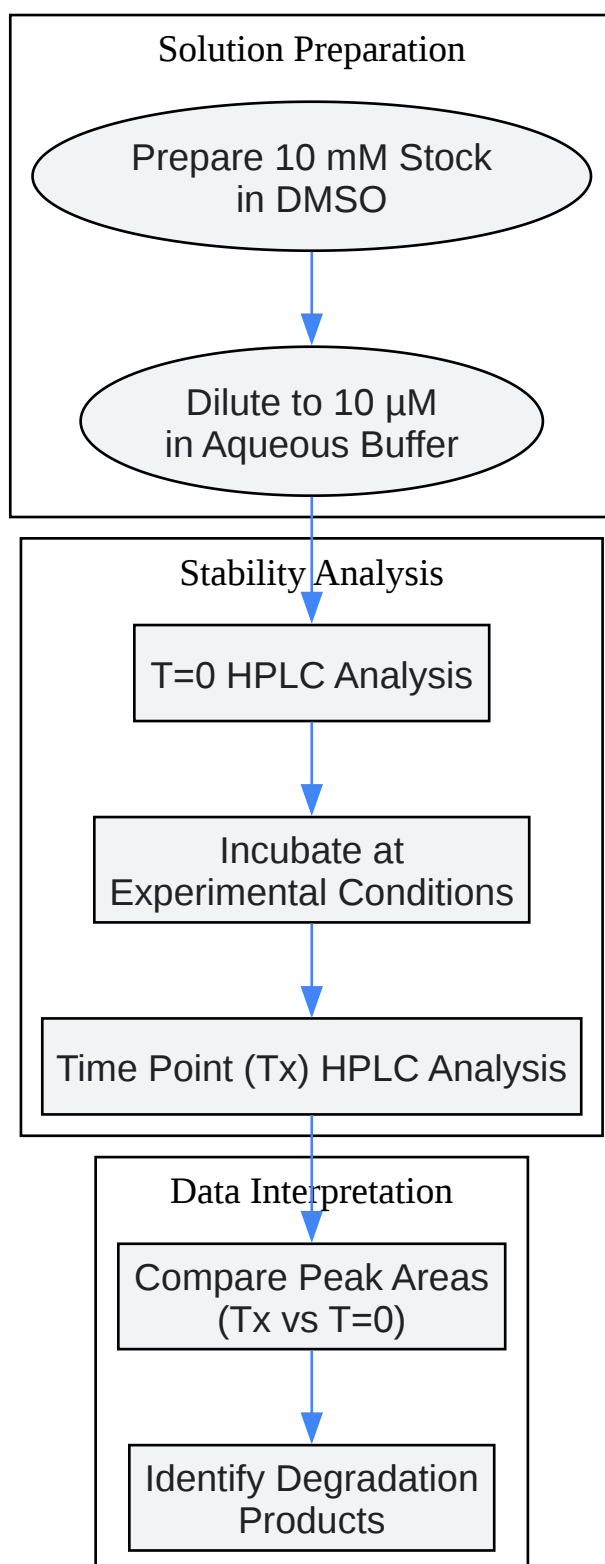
Solution Preparation

Prepare 10 mM Stock in DMSO

Dilute to 10 µM in Aqueous Buffer

Stability Analysis

T=0 HPLC Analysis

Incubate at Experimental Conditions

Time Point (Tx) HPLC Analysis

Data Interpretation

Compare Peak Areas (Tx vs T=0)

Identify Degradation Products